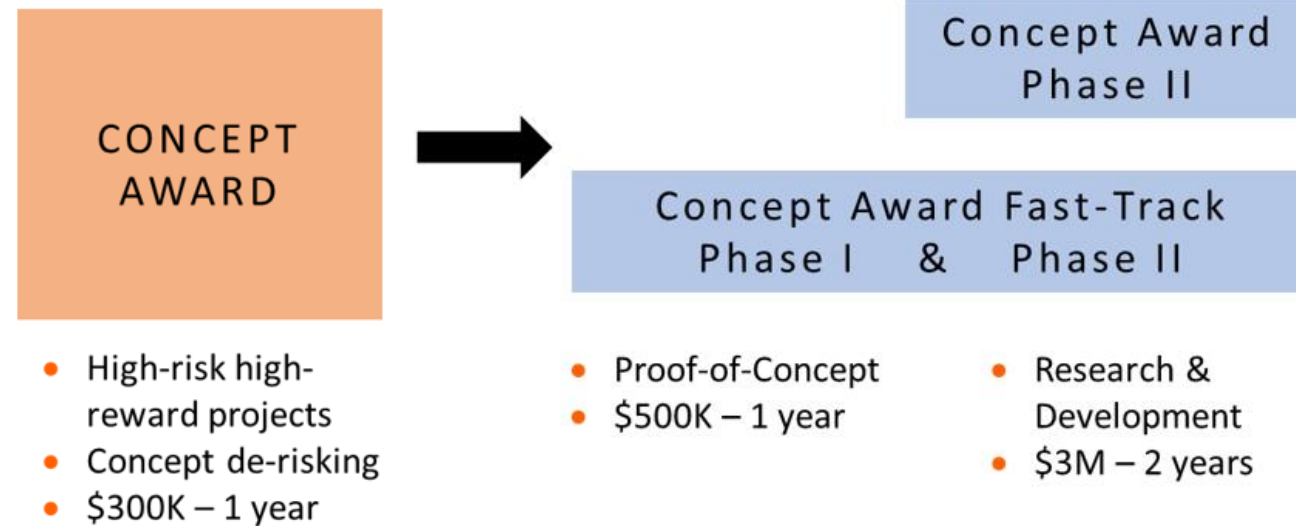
CONCEPT AWARD

Concept Award Phase II

Concept Award Fast-Track Phase I & Phase II

- High-risk high-reward projects
- Concept de-risking
- \$300K – 1 year

- Proof-of-Concept
- \$500K – 1 year

- Research & Development
- \$3M – 2 years